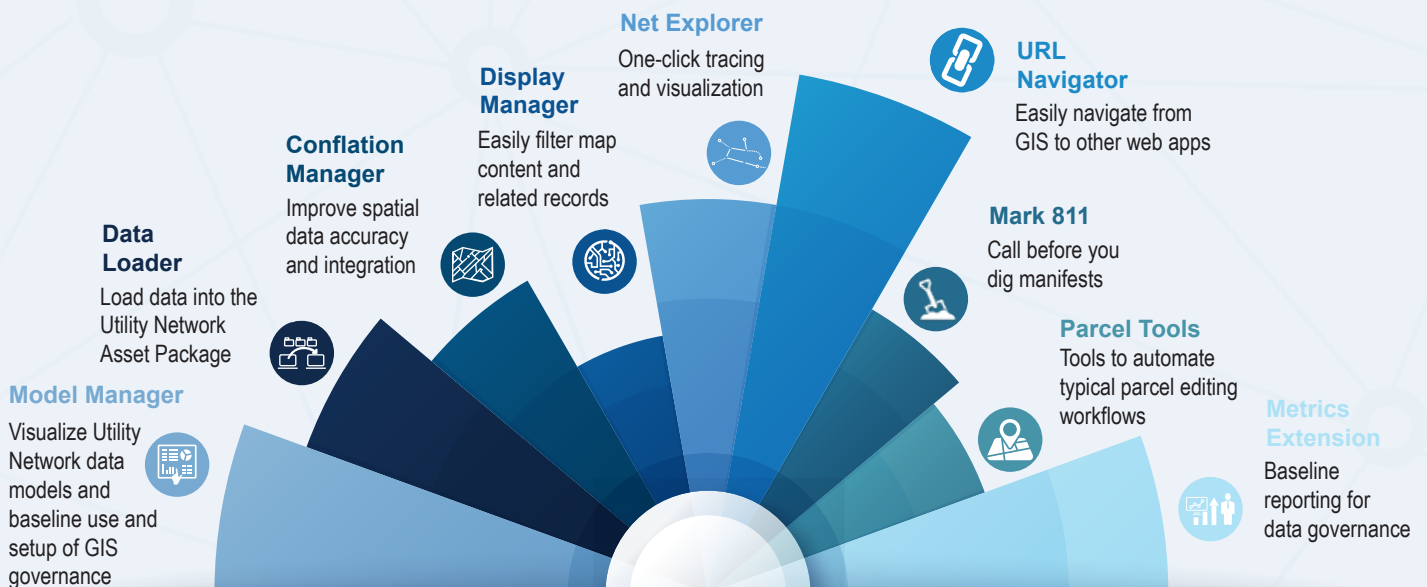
Model Manager
Visualize Utility Network data models and baseline use and setup of GIS governance

Data Loader
Load data into the Utility Network Asset Package

Conflation Manager
Improve spatial data accuracy and integration

Display Manager
Easily filter map content and related records

Net Explorer
One-click tracing and visualization

URL Navigator
Easily navigate from GIS to other web apps

Mark 811
Call before you dig manifests

Parcel Tools
Tools to automate typical parcel editing workflows

Metrics Extension
Baseline reporting for data governance